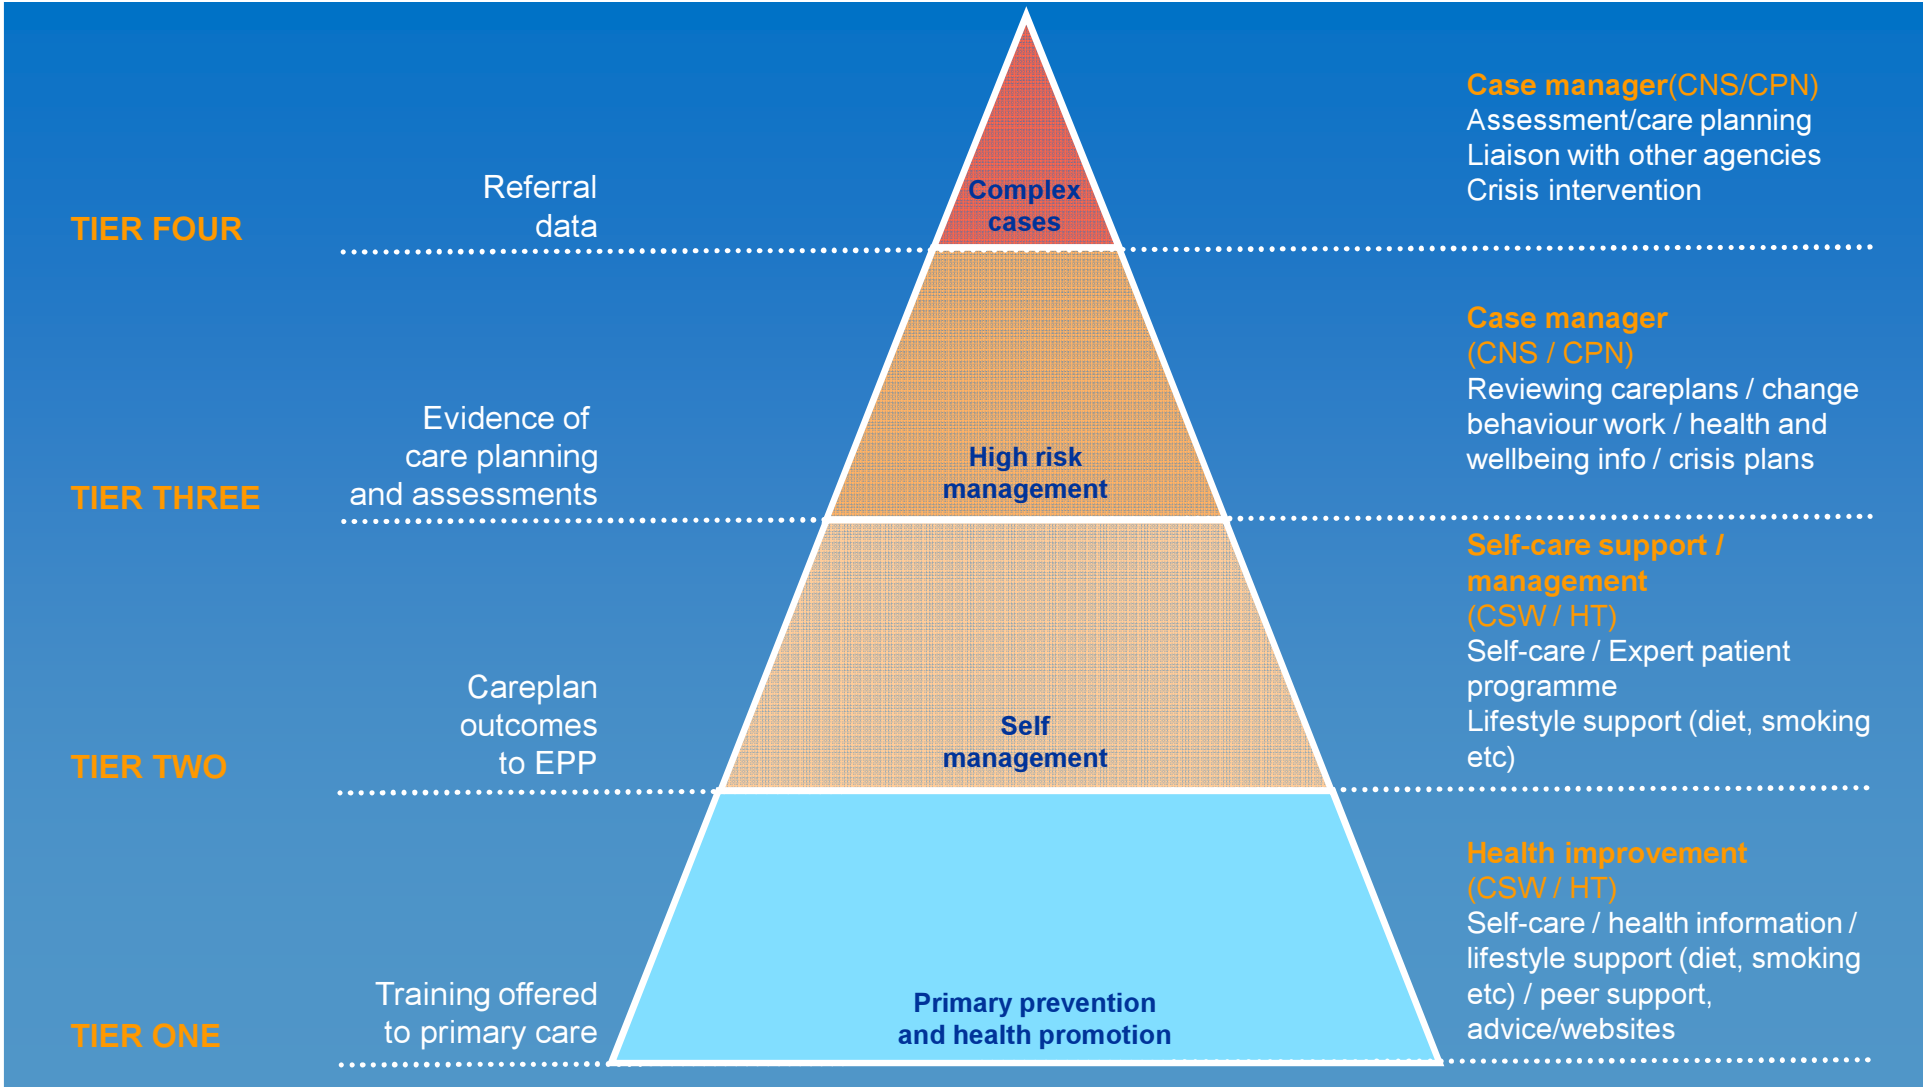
TIER FOUR

Referral data

Complex cases

Case manager(CNS/CPN)
Assessment/care planning
Liaison with other agencies
Crisis intervention

TIER THREE

Evidence of care planning and assessments

High risk management

Case manager
(CNS / CPN)
Reviewing careplans / change behaviour work / health and wellbeing info / crisis plans

TIER TWO

Careplan outcomes to EPP

Self management

Self-care support / management
(CSW / HT)
Self-care / Expert patient programme
Lifestyle support (diet, smoking etc)

TIER ONE

Training offered to primary care

Primary prevention and health promotion

Health improvement
(CSW / HT)
Self-care / health information / lifestyle support (diet, smoking etc) / peer support, advice/websites